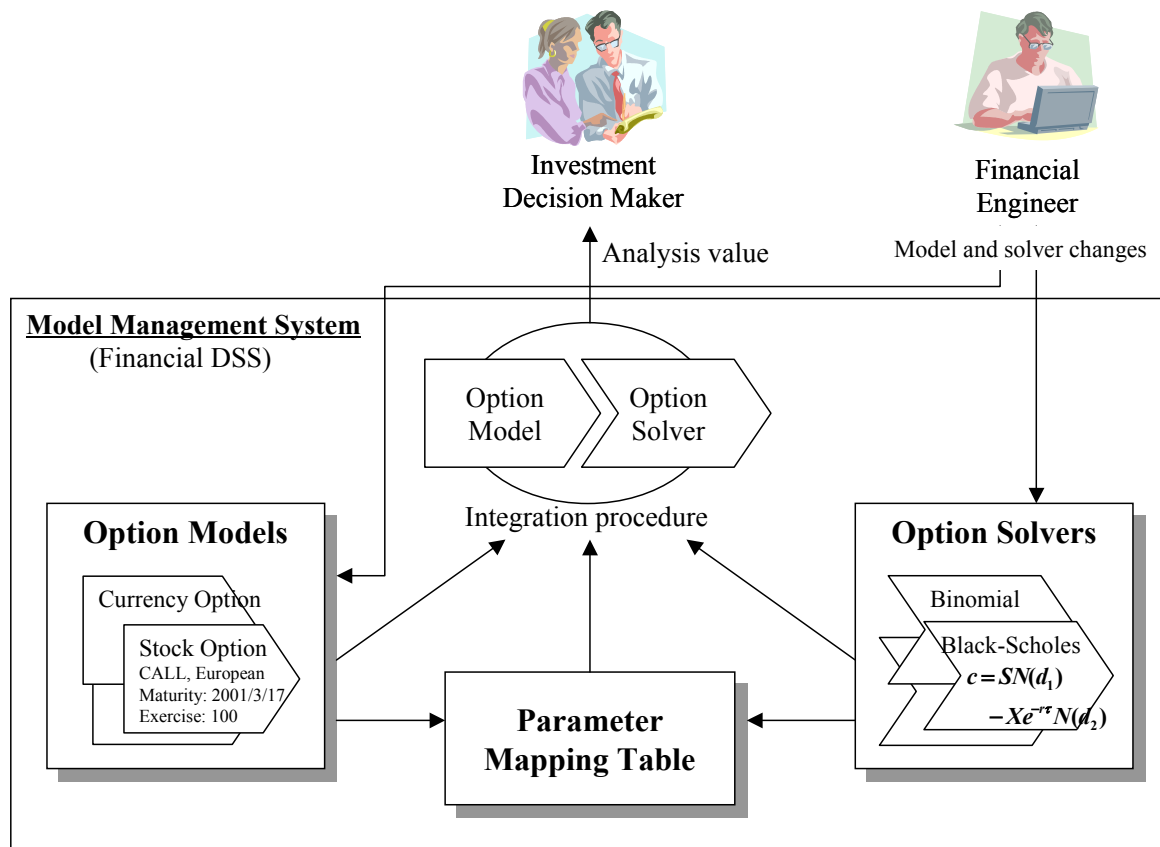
Investment Decision Maker

Financial Engineer

Analysis value

Model and solver changes

Model Management System
(Financial DSS)

Option Model

Option Solver

Integration procedure

Option Models

Currency Option

Stock Option
CALL, European
Maturity: 2001/3/17
Exercise: 100

Parameter Mapping Table

Option Solvers

Binomial

Black-Scholes
$c = SN(d_1)$
$-Xe^{-r\tau}N(d_2)$